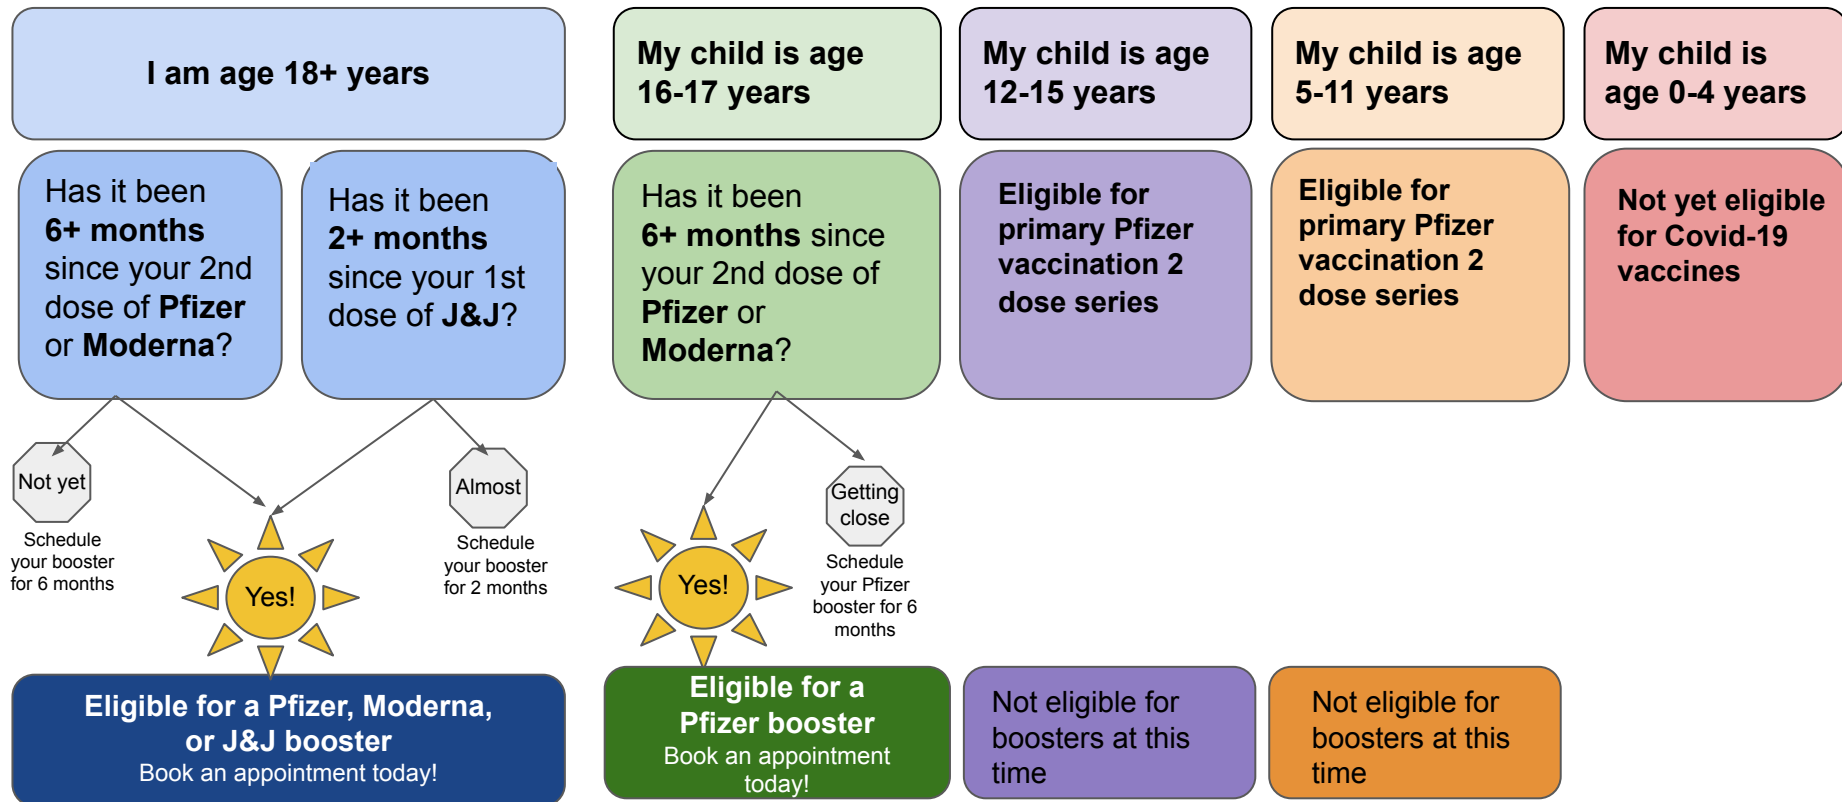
I am age 18+ years

Has it been 6+ months since your 2nd dose of Pfizer or Moderna?

Has it been 2+ months since your 1st dose of J&J?

Not yet

Schedule your booster for 6 months

Yes!

Almost

Schedule your booster for 2 months

Eligible for a Pfizer, Moderna, or J&J booster
Book an appointment today!

My child is age 16-17 years

Has it been 6+ months since your 2nd dose of Pfizer or Moderna?

Yes!

Getting close

Schedule your Pfizer booster for 6 months

Eligible for a Pfizer booster
Book an appointment today!

My child is age 12-15 years

Eligible for primary Pfizer vaccination 2 dose series

Not eligible for boosters at this time

My child is age 5-11 years

Eligible for primary Pfizer vaccination 2 dose series

Not eligible for boosters at this time

My child is age 0-4 years

Not yet eligible for Covid-19 vaccines